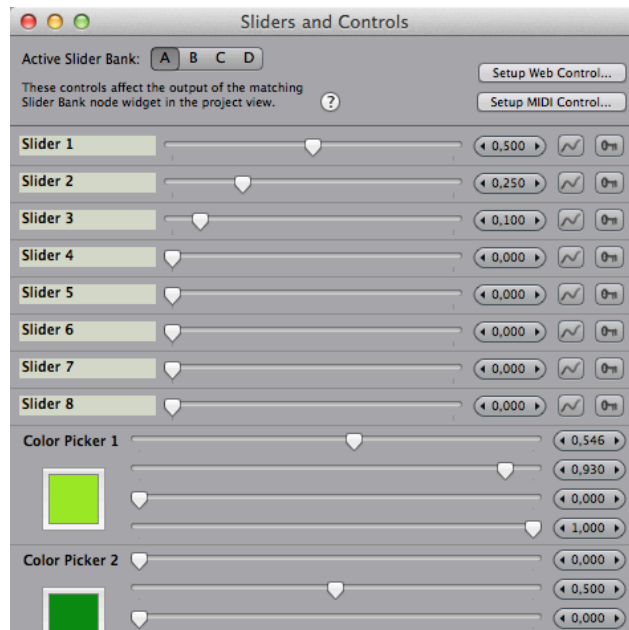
Sliders and Controls

Active Slider Bank: A B C D

These controls affect the output of the matching Slider Bank node widget in the project view.

Setup Web Control...

Setup MIDI Control...

Slider 1 0,500

Slider 2 0,250

Slider 3 0,100

Slider 4 0,000

Slider 5 0,000

Slider 6 0,000

Slider 7 0,000

Slider 8 0,000

Color Picker 1 0,546

0,930

0,000

1,000

Color Picker 2 0,000

0,500

0,000